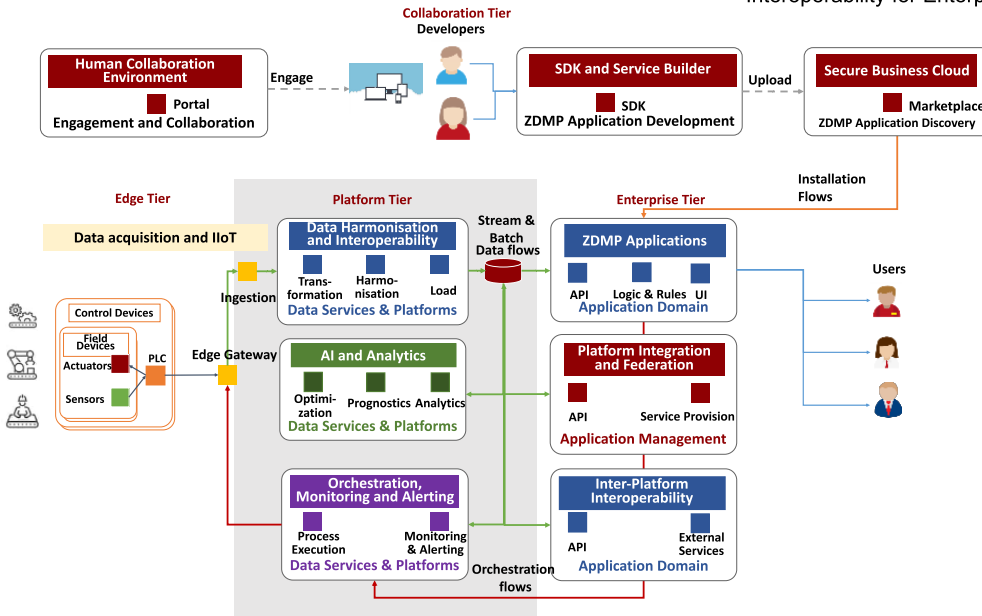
Interoperability for Enterp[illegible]

Collaboration Tier
Developers

Human Collaboration Environment
Portal
Engagement and Collaboration

Engage

SDK and Service Builder
SDK
ZDMP Application Development

Upload

Secure Business Cloud
Marketplace
ZDMP Application Discovery

Installation Flows

Edge Tier

Platform Tier

Enterprise Tier

Data acquisition and IIoT

Data Harmonisation and Interoperability
Transformation
Harmonisation
Load
Data Services & Platforms

Stream & Batch Data flows

ZDMP Applications
API
Logic & Rules
UI
Application Domain

Users

Ingestion

Control Devices
Field Devices
Actuators
Sensors
PLC

Edge Gateway

AI and Analytics
Optimization
Prognostics
Analytics
Data Services & Platforms

Platform Integration and Federation
API
Service Provision
Application Management

Orchestration, Monitoring and Alerting
Process Execution
Monitoring & Alerting
Data Services & Platforms

Inter-Platform Interoperability
API
External Services
Application Domain

Orchestration flows